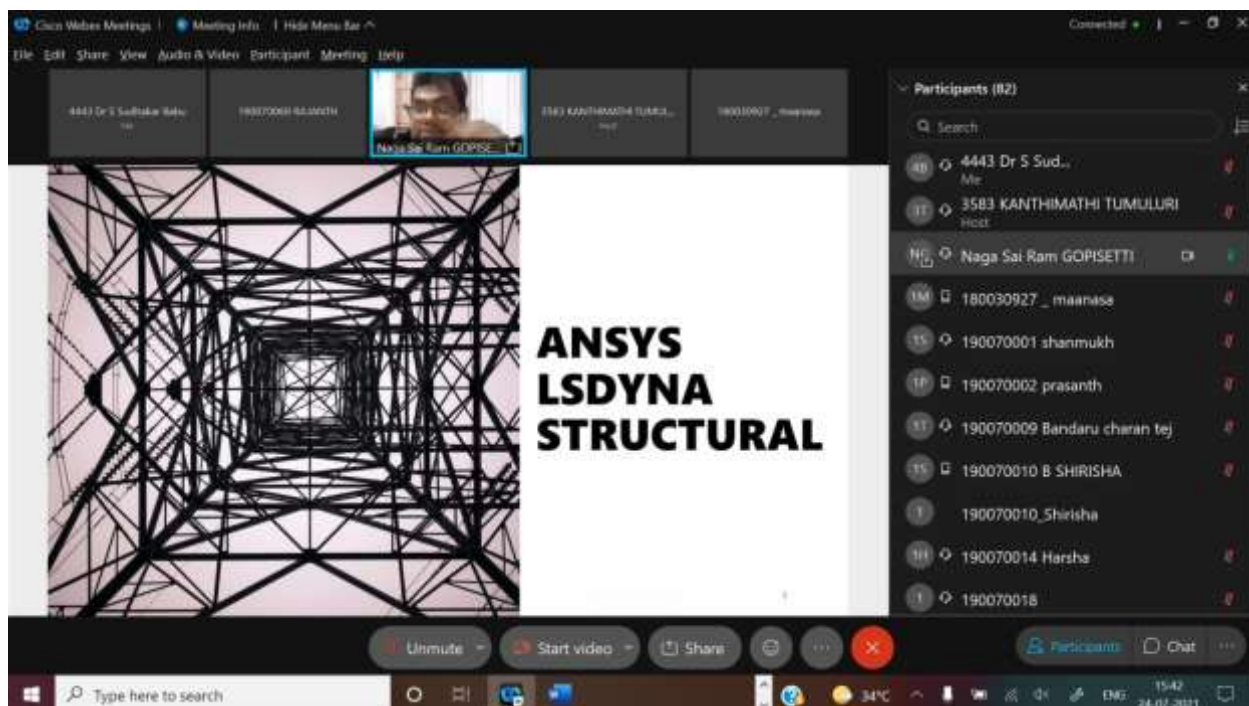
Cisco Webex Meetings | Meeting Info | Hide Menu Bar ^

Connected

File Edit Share View Audio & Video Participant Meeting Help

4443 Dr S Sudhakar Babu
Me

190070069 RAJANTH

Naga Sai Ram GOPISE...

3583 KANTHIMATHI TUMULURI
Host

180030927 _ maanasa

ANSYS
LSDYNA
STRUCTURAL

Participants (82)

Search

4443 Dr S Sud...
Me

3583 KANTHIMATHI TUMULURI
Host

Naga Sai Ram GOPISETTI

180030927 _ maanasa

190070001 shanmukh

190070002 prasanth

190070009 Bandaru charan tej

190070010 B SHIRISHA

190070010_Shirisha

190070014 Harsha

190070018

Unmute

Start video

Share

Participants

Chat

Type here to search

34°C

ENG

15:42
24-07-2021